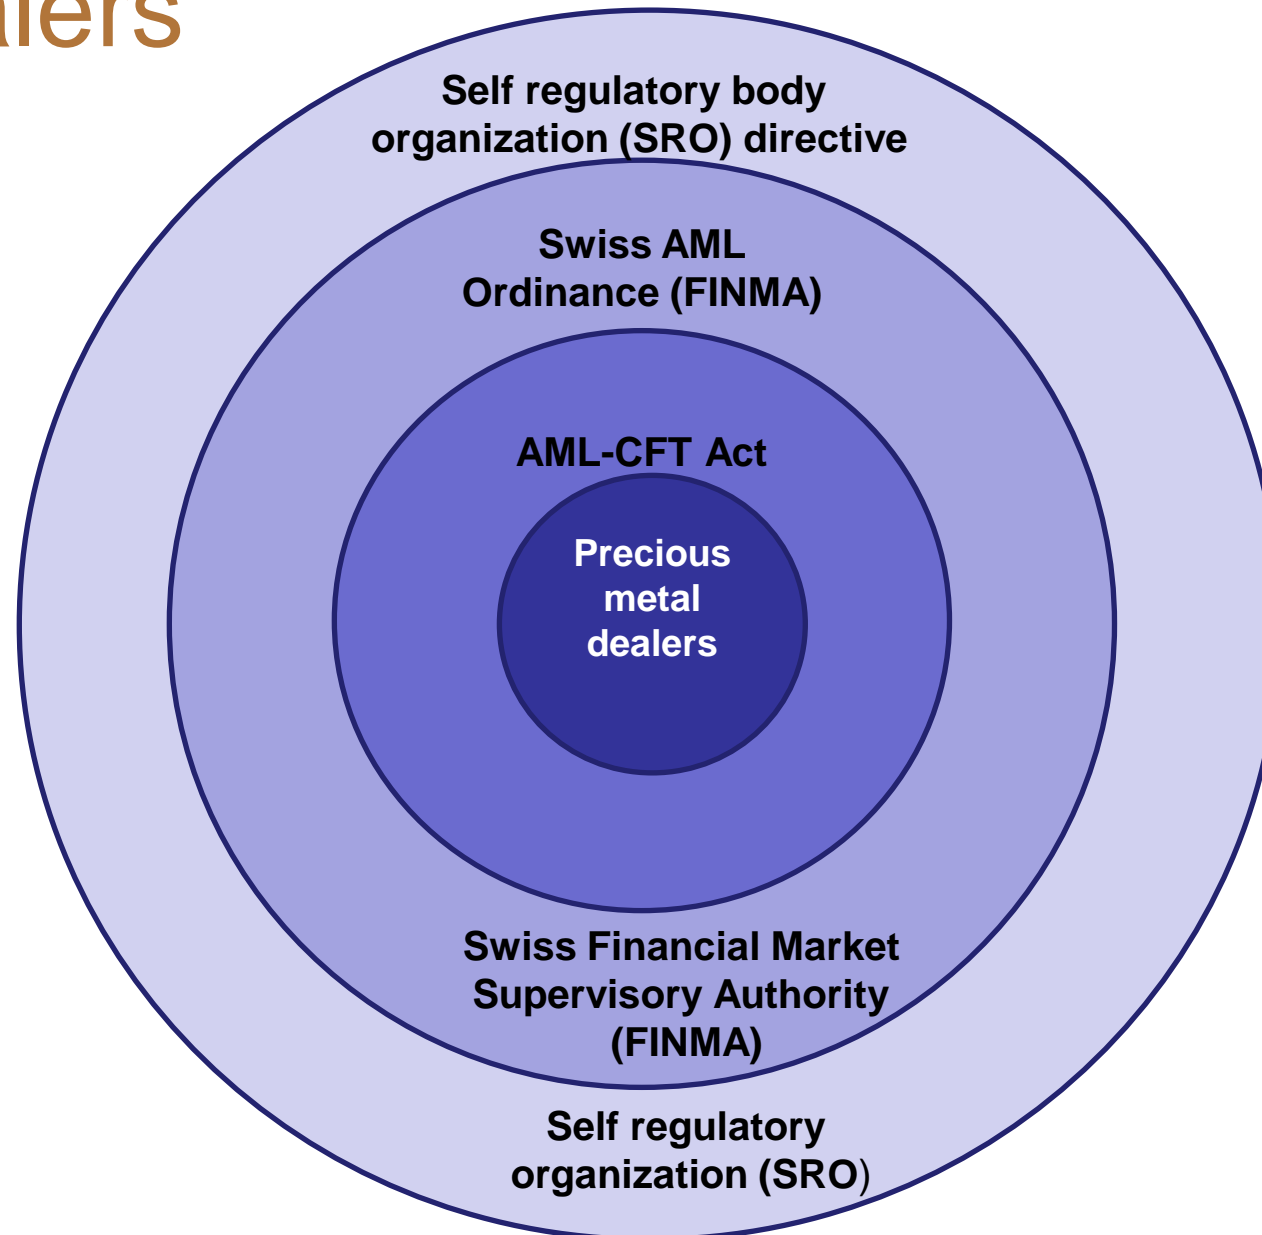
alers

Self regulatory body organization (SRO) directive

Swiss AML Ordinance (FINMA)

AML-CFT Act

Precious metal dealers

Swiss Financial Market Supervisory Authority (FINMA)

Self regulatory organization (SRO)